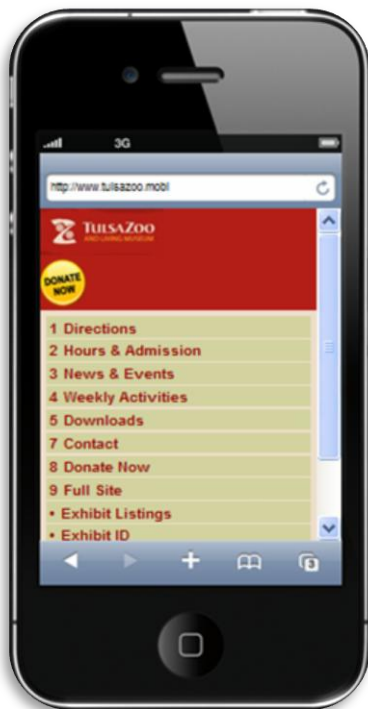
3G

http://www.tulsazoo.mobi

TULSAZOO
AND LIVING MUSEUM

DONATE NOW

1 Directions
2 Hours & Admission
3 News & Events
4 Weekly Activities
5 Downloads
7 Contact
8 Donate Now
9 Full Site
• Exhibit Listings
• Exhibit ID

9